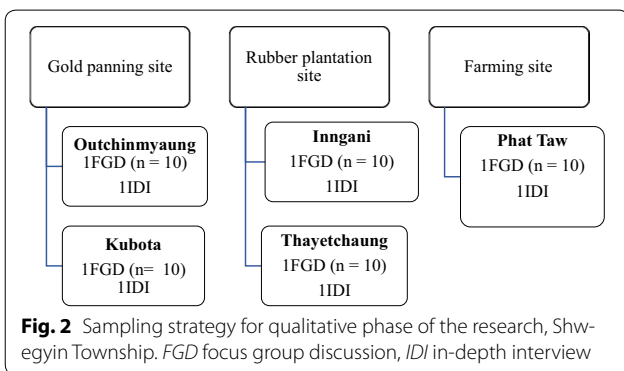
Gold panning site

Outchinmyaung
1FGD (n = 10)
1IDI

Kubota
1FGD (n= 10)
1IDI

Rubber plantation site

Inngani
1FGD (n = 10)
1IDI

Thayetchaung
1FGD (n = 10)
1IDI

Farming site

Phat Taw
1FGD (n = 10)
1IDI

**Fig. 2** Sampling strategy for qualitative phase of the research, Shwegyin Township. *FGD* focus group discussion, *IDI* in-depth interview